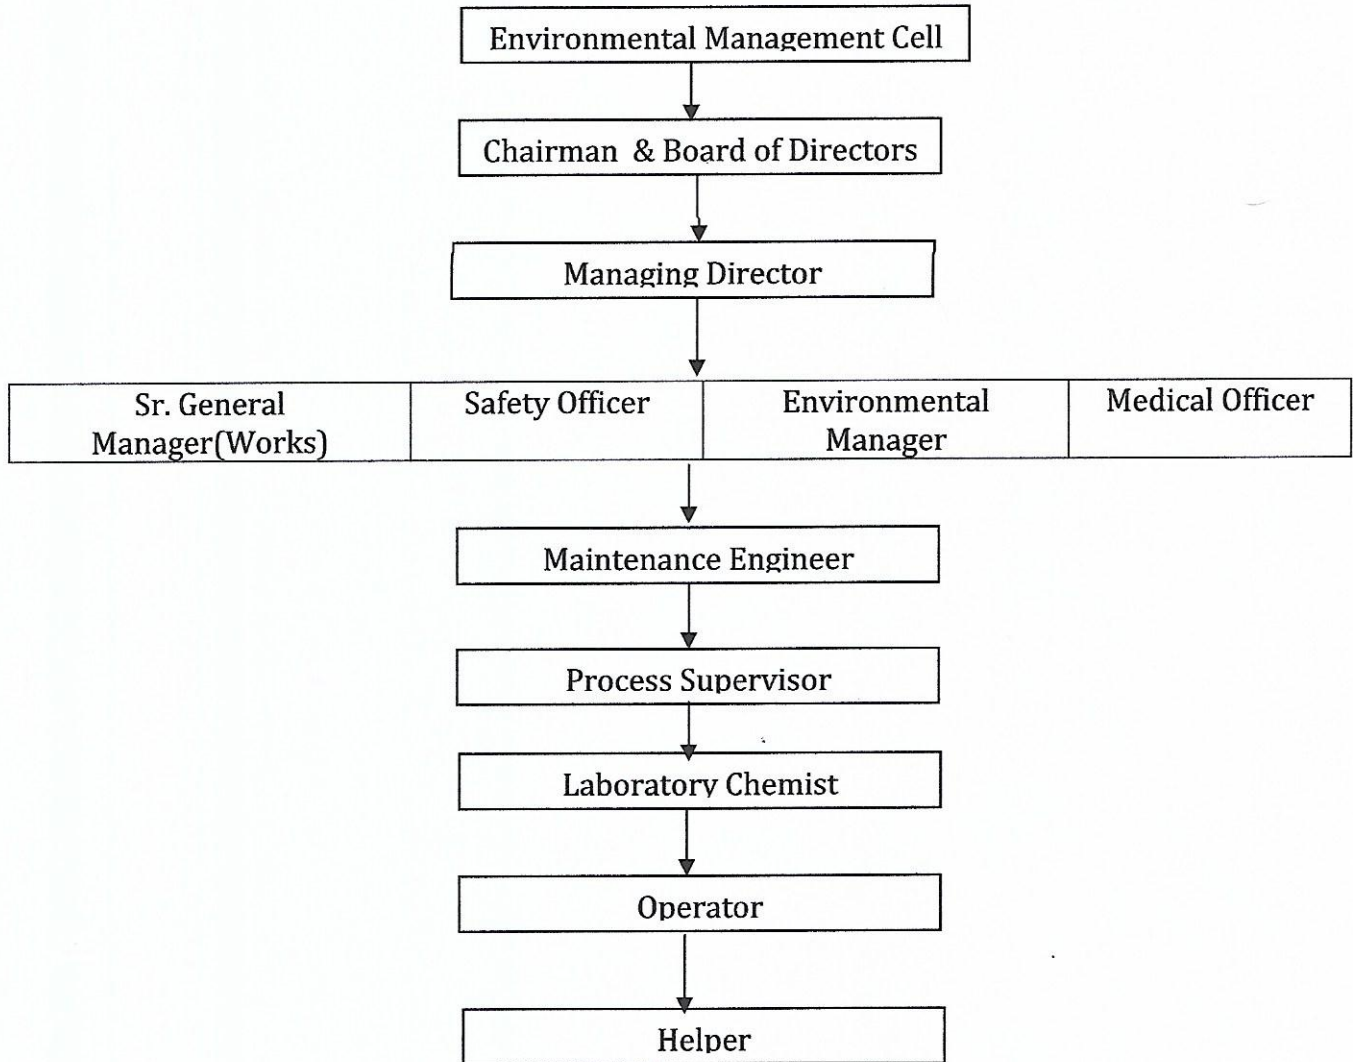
Environmental Management Cell

Chairman & Board of Directors

Managing Director

| Sr. General Manager(Works) | Safety Officer | Environmental Manager | Medical Officer |
|---|---|---|---|

Maintenance Engineer

Process Supervisor

Laboratory Chemist

Operator

Helper